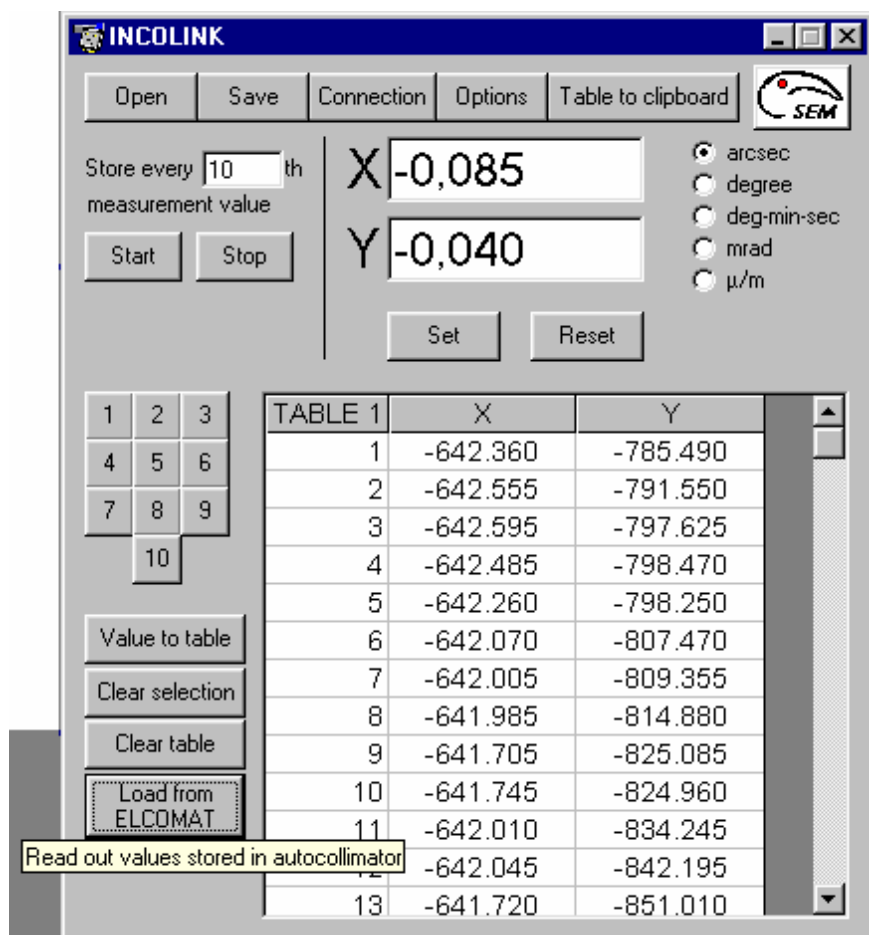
INCOLINK

Open | Save | Connection | Options | Table to clipboard

SEM

Store every 10 th measurement value

Start | Stop

X -0,085

Y -0,040

arcsec
degree
deg-min-sec
mrad
µ/m

Set | Reset

1 2 3
4 5 6
7 8 9
10

Value to table
Clear selection
Clear table
Load from ELCOMAT

Read out values stored in autocollimator

| TABLE 1 | X | Y |
|---|---|---|
| 1 | -642.360 | -785.490 |
| 2 | -642.555 | -791.550 |
| 3 | -642.595 | -797.625 |
| 4 | -642.485 | -798.470 |
| 5 | -642.260 | -798.250 |
| 6 | -642.070 | -807.470 |
| 7 | -642.005 | -809.355 |
| 8 | -641.985 | -814.880 |
| 9 | -641.705 | -825.085 |
| 10 | -641.745 | -824.960 |
| 11 | -642.010 | -834.245 |
| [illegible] | -642.045 | -842.195 |
| 13 | -641.720 | -851.010 |